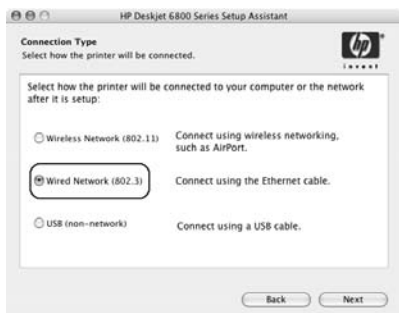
HP Deskjet 6800 Series Setup Assistant

Connection Type
Select how the printer will be connected.

invent

Select how the printer will be connected to your computer or the network after it is setup:

Wireless Network (802.11) Connect using wireless networking, such as AirPort.

Wired Network (802.3) Connect using the Ethernet cable.

USB (non-network) Connect using a USB cable.

Back Next